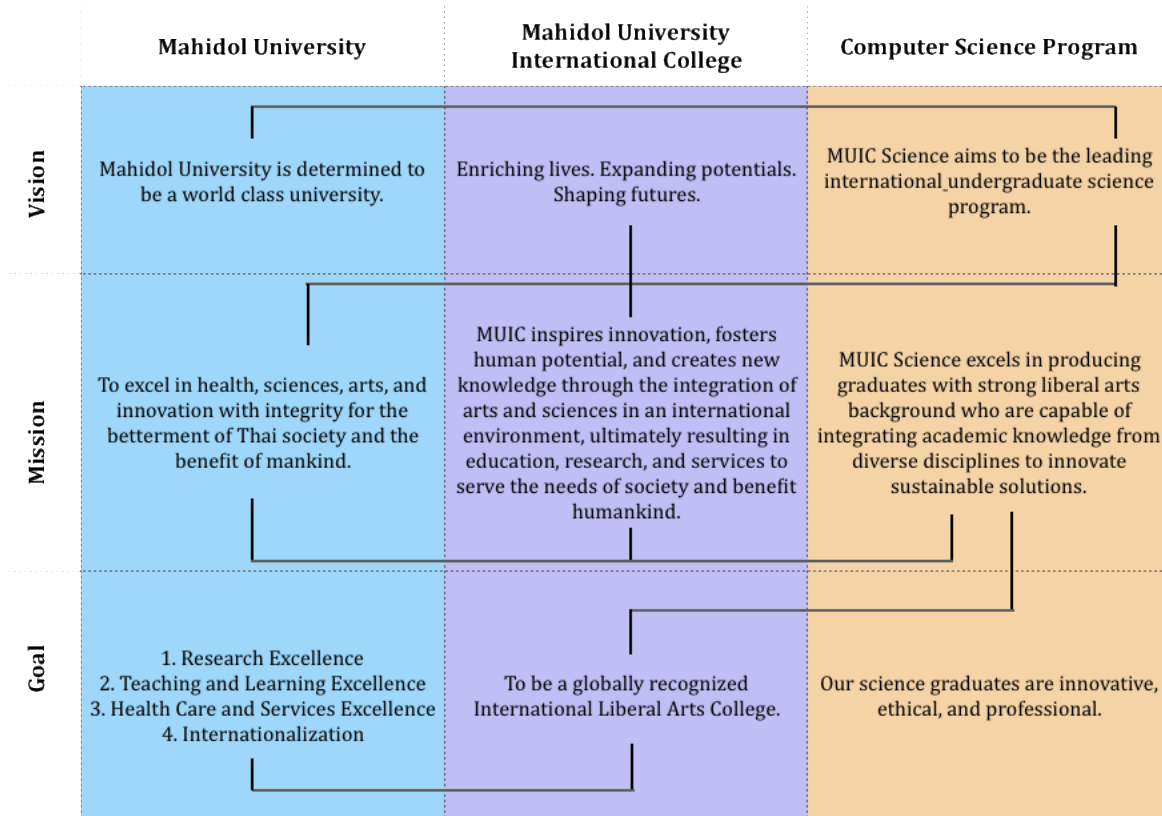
| | Mahidol University | Mahidol University International College | Computer Science Program |
|---|---|---|---|
| Vision | Mahidol University is determined to be a world class university. | Enriching lives. Expanding potentials. Shaping futures. | MUIC Science aims to be the leading international undergraduate science program. |
| Mission | To excel in health, sciences, arts, and innovation with integrity for the betterment of Thai society and the benefit of mankind. | MUIC inspires innovation, fosters human potential, and creates new knowledge through the integration of arts and sciences in an international environment, ultimately resulting in education, research, and services to serve the needs of society and benefit humankind. | MUIC Science excels in producing graduates with strong liberal arts background who are capable of integrating academic knowledge from diverse disciplines to innovate sustainable solutions. |
| Goal | 1. Research Excellence 2. Teaching and Learning Excellence 3. Health Care and Services Excellence 4. Internationalization | To be a globally recognized International Liberal Arts College. | Our science graduates are innovative, ethical, and professional. |